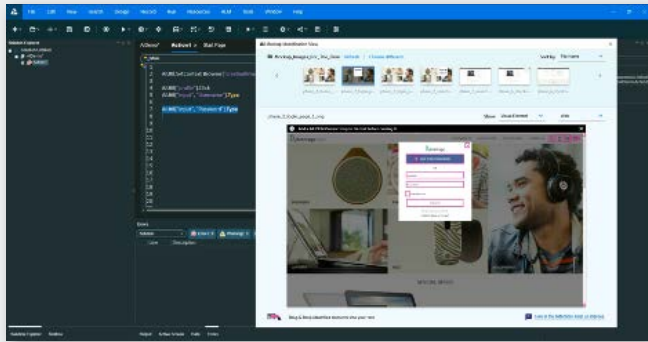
File Edit View Search Design Macro Run Resources ALM Tools Window Help

Solution Explorer

AUtest* Action1 Start Page

AI Backup Identification View

Sort by: File name

Show

Enter

Sign in

Bug & Smart Identification features are now

Solution Explorer Toolbox

Output Active Screen Data Tasks